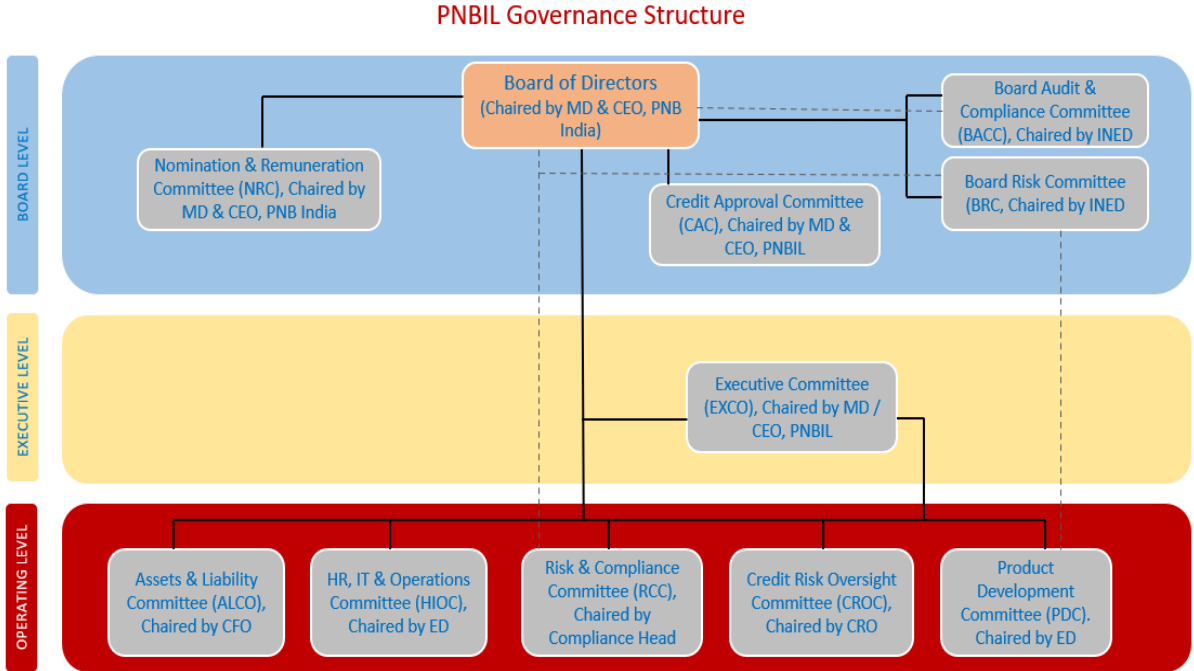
PNBIL Governance Structure

BOARD LEVEL

Board of Directors (Chaired by MD & CEO, PNB India)

Board Audit & Compliance Committee (BACC), Chaired by INED

Nomination & Remuneration Committee (NRC), Chaired by MD & CEO, PNB India

Board Risk Committee (BRC, Chaired by INED

Credit Approval Committee (CAC), Chaired by MD & CEO, PNBIL

EXECUTIVE LEVEL

Executive Committee (EXCO), Chaired by MD / CEO, PNBIL

OPERATING LEVEL

Assets & Liability Committee (ALCO), Chaired by CFO

HR, IT & Operations Committee (HIOC), Chaired by ED

Risk & Compliance Committee (RCC), Chaired by Compliance Head

Credit Risk Oversight Committee (CROC), Chaired by CRO

Product Development Committee (PDC). Chaired by ED